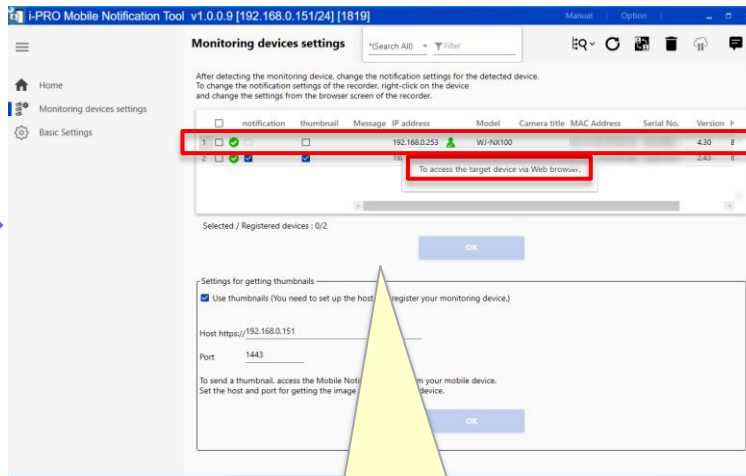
i-PRO Mobile Notification Tool v1.0.0.9 [192.168.0.151/24] [1819]

Manual | Option

Home

Monitoring devices settings

Basic Settings

Monitoring devices settings

*(Search All)

Filter

After detecting the monitoring device, change the notification settings for the detected device.
To change the notification settings of the recorder, right-click on the device and change the settings from the browser screen of the recorder.

| | notification | thumbnail | Message | IP address | Model | Camera title | MAC Address | Serial No. | Version |
|---|---|---|---|---|---|---|---|---|---|
| 1 | | | | 192.168.0.253 | WJ-NX100 | | | | 4.30 |
| 2 | | | | 19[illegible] | | | | | 2.43 |

To access the target device via Web browser.

Selected / Registered devices : 0/2

OK

Settings for getting thumbnails

Use thumbnails (You need to set up the host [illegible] register your monitoring device.)

Host https:// 192.168.0.151

Port 1443

To send a thumbnail, access the Mobile Noti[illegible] m your mobile device.
Set the host and port for getting the image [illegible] device.

OK